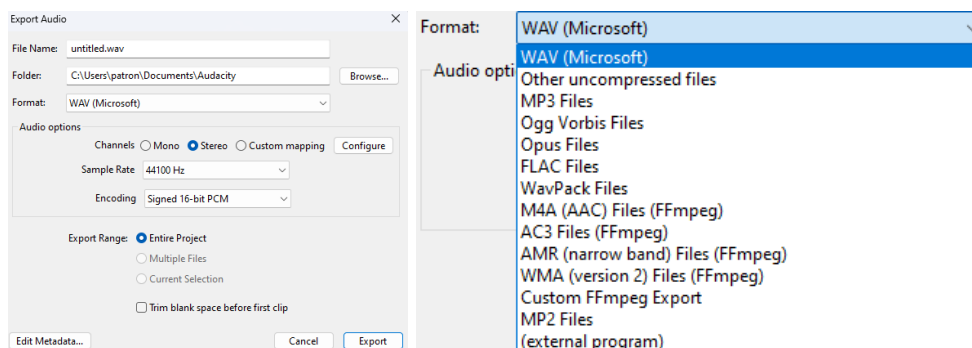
Export Audio

File Name: untitled.wav

Folder: C:\Users\patron\Documents\Audacity Browse...

Format: WAV (Microsoft)

Audio options

Channels Mono Stereo Custom mapping Configure

Sample Rate 44100 Hz

Encoding Signed 16-bit PCM

Export Range: Entire Project

Multiple Files

Current Selection

Trim blank space before first clip

Edit Metadata... Cancel Export

Format: WAV (Microsoft)

Audio opti

WAV (Microsoft)
Other uncompressed files
MP3 Files
Ogg Vorbis Files
Opus Files
FLAC Files
WavPack Files
M4A (AAC) Files (FFmpeg)
AC3 Files (FFmpeg)
AMR (narrow band) Files (FFmpeg)
WMA (version 2) Files (FFmpeg)
Custom FFmpeg Export
MP2 Files
(external program)